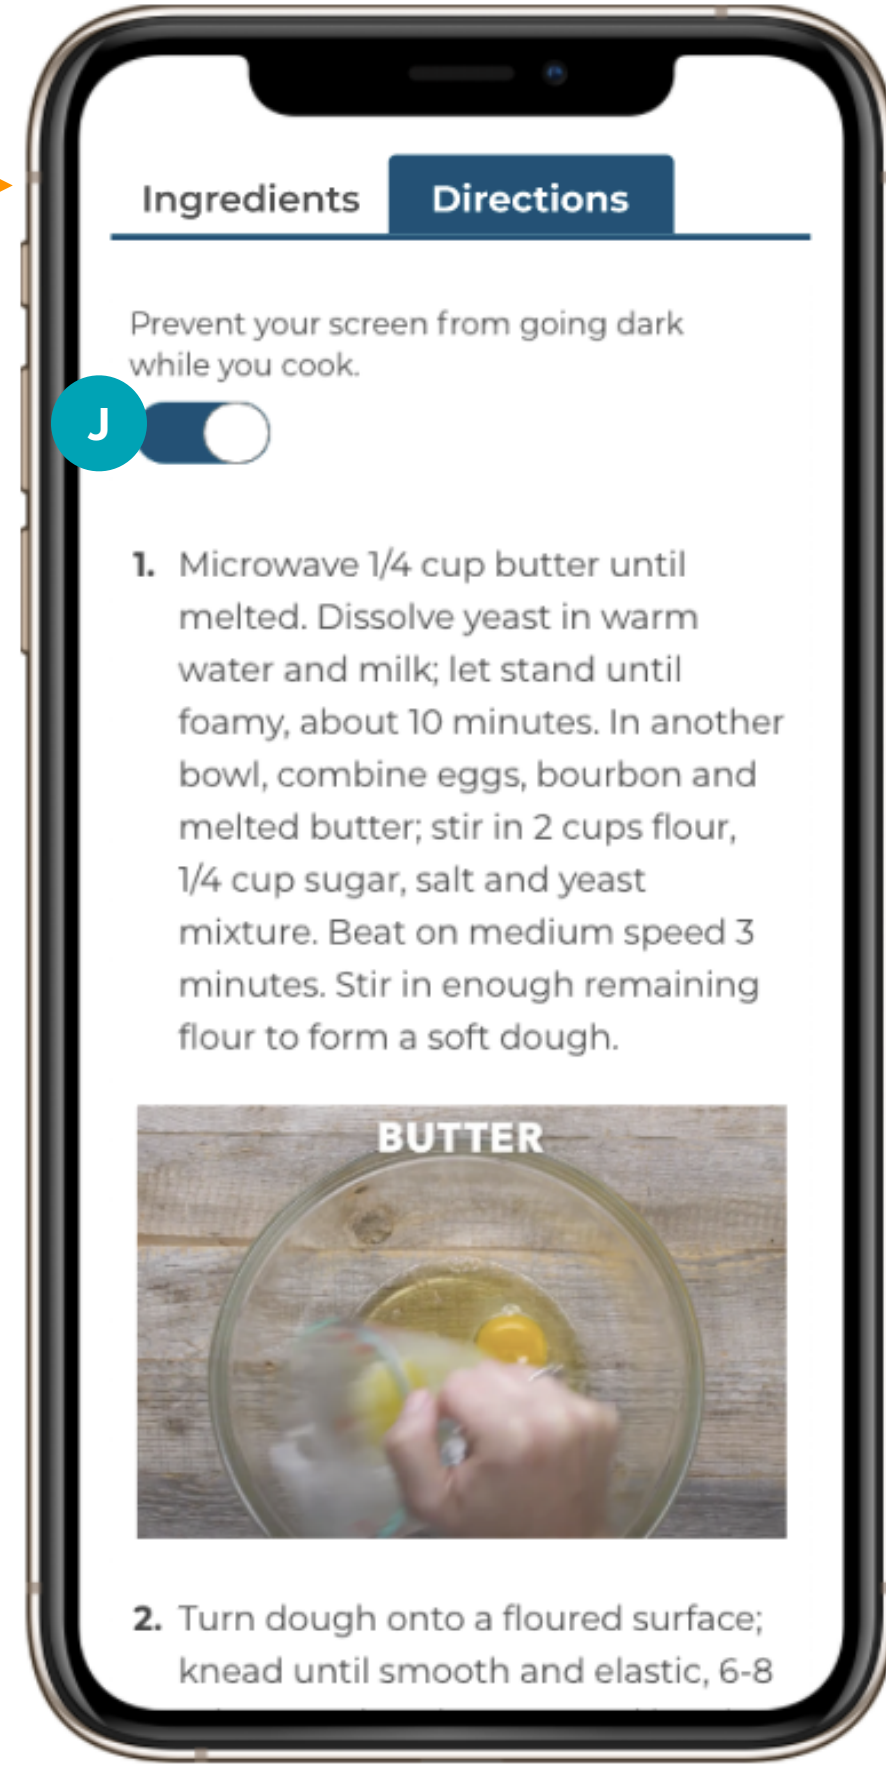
Ingredients

Directions

Prevent your screen from going dark while you cook.

J

1. Microwave 1/4 cup butter until melted. Dissolve yeast in warm water and milk; let stand until foamy, about 10 minutes. In another bowl, combine eggs, bourbon and melted butter; stir in 2 cups flour, 1/4 cup sugar, salt and yeast mixture. Beat on medium speed 3 minutes. Stir in enough remaining flour to form a soft dough.

BUTTER

2. Turn dough onto a floured surface; knead until smooth and elastic, 6-8 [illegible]